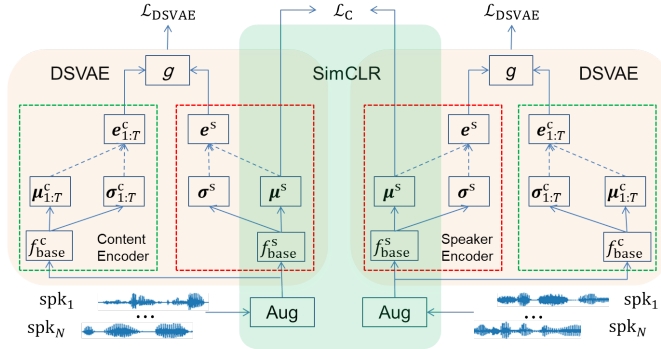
$\mathcal{L}_{\text{DSVAE}}$ $\mathcal{L}_{\text{C}}$ $\mathcal{L}_{\text{DSVAE}}$

DSVAE SimCLR DSVAE

$g$ $g$

$\boldsymbol{e}^{\text{c}}_{1:T}$ $\boldsymbol{e}^{\text{s}}$ $\boldsymbol{e}^{\text{s}}$ $\boldsymbol{e}^{\text{c}}_{1:T}$

$\boldsymbol{\mu}^{\text{c}}_{1:T}$ $\boldsymbol{\sigma}^{\text{c}}_{1:T}$ $\boldsymbol{\sigma}^{\text{s}}$ $\boldsymbol{\mu}^{\text{s}}$ $\boldsymbol{\mu}^{\text{s}}$ $\boldsymbol{\sigma}^{\text{s}}$ $\boldsymbol{\sigma}^{\text{c}}_{1:T}$ $\boldsymbol{\mu}^{\text{c}}_{1:T}$

$f^{\text{c}}_{\text{base}}$ Content Encoder $f^{\text{s}}_{\text{base}}$ $f^{\text{s}}_{\text{base}}$ Speaker Encoder $f^{\text{c}}_{\text{base}}$

$\text{spk}_1$ ... $\text{spk}_N$ Aug Aug $\text{spk}_1$ ... $\text{spk}_N$